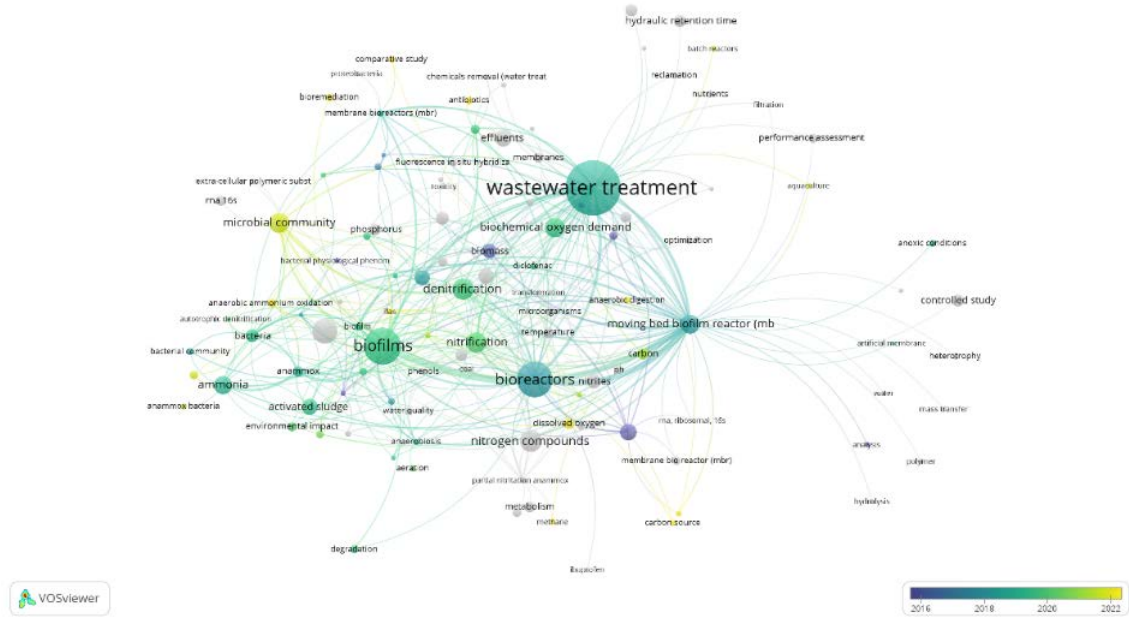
hydraulic retention time
batch reactors
comparative study
proteobacteria
chemicals removal (water treat
reclamation
nutrients
bioremediation
antibiotics
filtration
membrane bioreactors (mbr)
effluents
performance assessment
membranes
fluorescence in situ hybrid za
extra-cellular polymeric subst
toxicity
wastewater treatment
aquaculture
rna 16s
microbial community
biochemical oxygen demand
phosphorus
optimization
biomass
anoxic conditions
diclofenac
bacterial physiological phenom
denitrification
transformation
anaerobic ammonium oxidation
anaerobic digestion
controlled study
autotrophic denitrification
microorganisms
biofilm
moving bed biofilm reactor (mb
temperature
bacteria
artificial membrane
biofilms
nitrification
carbon
bacterial community
heterotrophy
anammox
phenols
cod
ph
ammonia
bioreactors
nitrites
water
mass transfer
anammox bacteria
activated sludge
water quality
dissolved oxygen
rna, ribosomal, 16s
environmental impact
nitrogen compounds
analysis
anaerobiosis
membrane bioreactor (mbr)
polymer
aeration
partial nitritation anammox
hydrolysis
metabolism
methane
carbon source
degradation
ibuprofen
VOSviewer
2016
2018
2020
2022